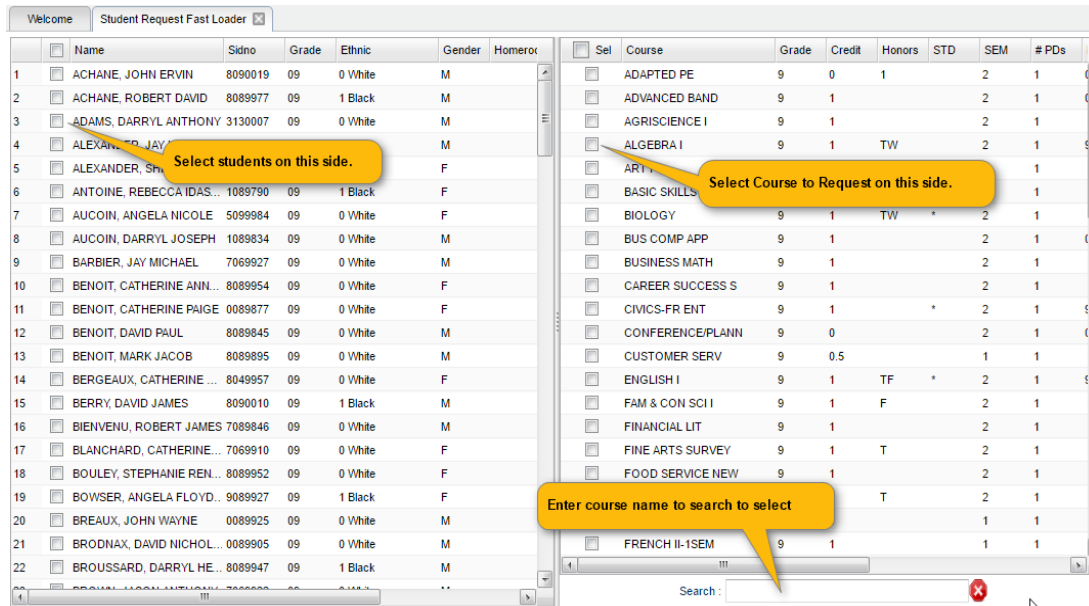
Welcome Student Request Fast Loader

| | | Name | Sidno | Grade | Ethnic | Gender | Homero |
|---|---|---|---|---|---|---|---|
| 1 | | ACHANE, JOHN ERVIN | 8090019 | 09 | 0 White | M | |
| 2 | | ACHANE, ROBERT DAVID | 8089977 | 09 | 1 Black | M | |
| 3 | | ADAMS, DARRYL ANTHONY | 3130007 | 09 | 0 White | M | |
| 4 | | ALEXAN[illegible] | | | | M | |
| 5 | | ALEXANDER, SH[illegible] | | | | F | |
| 6 | | ANTOINE, REBECCA IDAS... | 1089790 | 09 | 1 Black | F | |
| 7 | | AUCOIN, ANGELA NICOLE | 5099984 | 09 | 0 White | F | |
| 8 | | AUCOIN, DARRYL JOSEPH | 1089834 | 09 | 0 White | M | |
| 9 | | BARBIER, JAY MICHAEL | 7069927 | 09 | 0 White | M | |
| 10 | | BENOIT, CATHERINE ANN... | 8089954 | 09 | 0 White | F | |
| 11 | | BENOIT, CATHERINE PAIGE | 0089877 | 09 | 0 White | F | |
| 12 | | BENOIT, DAVID PAUL | 8089845 | 09 | 0 White | M | |
| 13 | | BENOIT, MARK JACOB | 8089895 | 09 | 0 White | M | |
| 14 | | BERGEAUX, CATHERINE ... | 8049957 | 09 | 0 White | F | |
| 15 | | BERRY, DAVID JAMES | 8090010 | 09 | 1 Black | M | |
| 16 | | BIENVENU, ROBERT JAMES | 7089846 | 09 | 0 White | M | |
| 17 | | BLANCHARD, CATHERINE... | 7069910 | 09 | 0 White | F | |
| 18 | | BOULEY, STEPHANIE REN... | 8089952 | 09 | 0 White | F | |
| 19 | | BOWSER, ANGELA FLOYD... | 9089927 | 09 | 1 Black | F | |
| 20 | | BREAUX, JOHN WAYNE | 0089925 | 09 | 0 White | M | |
| 21 | | BRODNAX, DAVID NICHOL... | 0089905 | 09 | 0 White | M | |
| 22 | | BROUSSARD, DARRYL HE... | 8089947 | 09 | 1 Black | M | |

Select students on this side.

| Sel | Course | Grade | Credit | Honors | STD | SEM | # PDs |
|---|---|---|---|---|---|---|---|
| | ADAPTED PE | 9 | 0 | 1 | | 2 | 1 |
| | ADVANCED BAND | 9 | 1 | | | 2 | 1 |
| | AGRISCIENCE I | 9 | 1 | | | 2 | 1 |
| | ALGEBRA I | 9 | 1 | TW | | 2 | 1 |
| | ART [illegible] | | | | | | 1 |
| | BASIC SKILLS | | | | | | 1 |
| | BIOLOGY | 9 | 1 | TW | * | 2 | 1 |
| | BUS COMP APP | 9 | 1 | | | 2 | 1 |
| | BUSINESS MATH | 9 | 1 | | | 2 | 1 |
| | CAREER SUCCESS S | 9 | 1 | | | 2 | 1 |
| | CIVICS-FR ENT | 9 | 1 | | * | 2 | 1 |
| | CONFERENCE/PLANN | 9 | 0 | | | 2 | 1 |
| | CUSTOMER SERV | 9 | 0.5 | | | 1 | 1 |
| | ENGLISH I | 9 | 1 | TF | * | 2 | 1 |
| | FAM & CON SCI I | 9 | 1 | F | | 2 | 1 |
| | FINANCIAL LIT | 9 | 1 | | | 2 | 1 |
| | FINE ARTS SURVEY | 9 | 1 | T | | 2 | 1 |
| | FOOD SERVICE NEW | 9 | 1 | | | 2 | 1 |
| | | | | T | | 2 | 1 |
| | | | | | | 1 | 1 |
| | FRENCH II-1SEM | 9 | 1 | | | 1 | 1 |

Select Course to Request on this side.

Enter course name to search to select

Search :